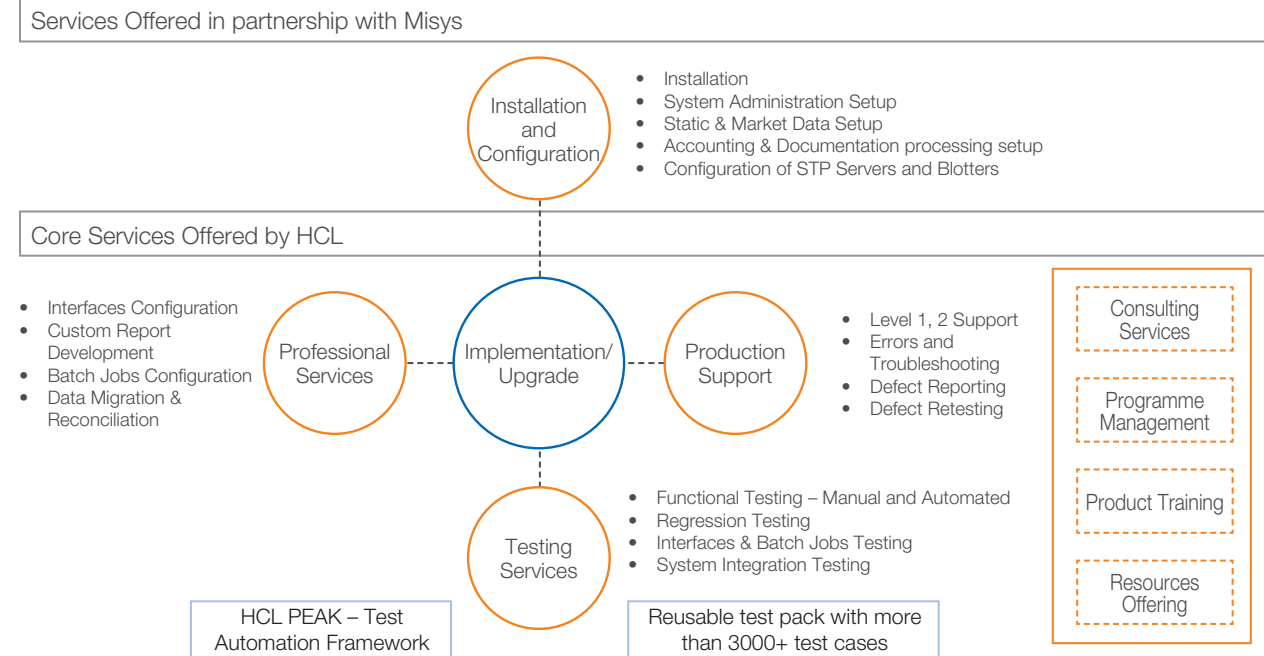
Services Offered in partnership with Misys

Installation and Configuration

- Installation
- System Administration Setup
- Static & Market Data Setup
- Accounting & Documentation processing setup
- Configuration of STP Servers and Blotters

Core Services Offered by HCL

- Interfaces Configuration
- Custom Report Development
- Batch Jobs Configuration
- Data Migration & Reconciliation

Professional Services

Implementation/ Upgrade

Production Support

- Level 1, 2 Support
- Errors and Troubleshooting
- Defect Reporting
- Defect Retesting

Consulting Services

Programme Management

Product Training

Resources Offering

Testing Services

- Functional Testing – Manual and Automated
- Regression Testing
- Interfaces & Batch Jobs Testing
- System Integration Testing

HCL PEAK – Test Automation Framework

Reusable test pack with more than 3000+ test cases